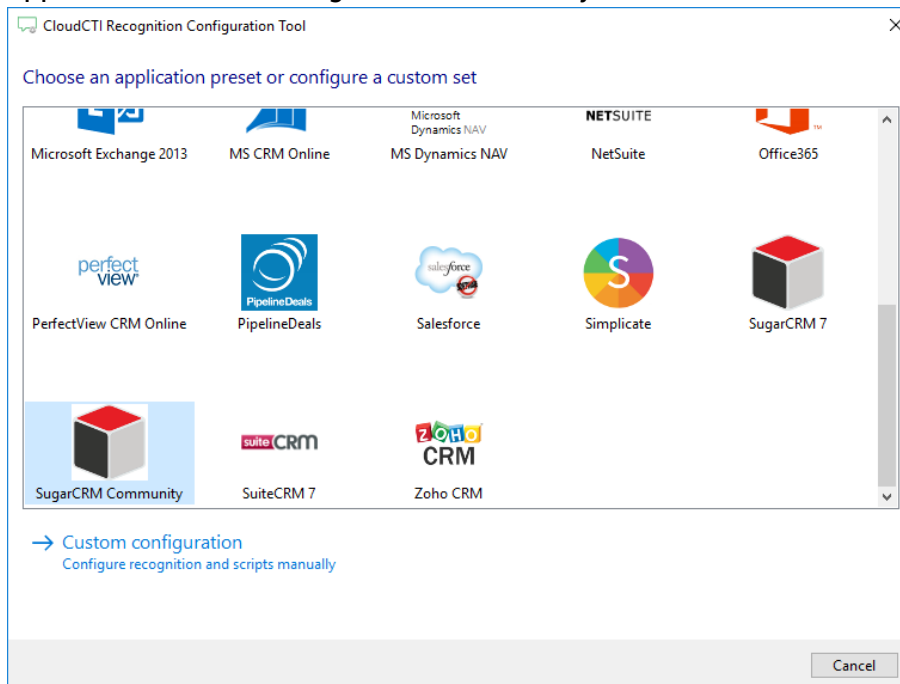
CloudCTI Recognition Configuration Tool

×

Choose an application preset or configure a custom set

Microsoft Exchange 2013

MS CRM Online

Microsoft Dynamics NAV

MS Dynamics NAV

NETSUITE

NetSuite

Office365

perfect view

PerfectView CRM Online

PipelineDeals

PipelineDeals

salesforce

Salesforce

S

Simplicate

SugarCRM 7

SugarCRM Community

suite CRM

SuiteCRM 7

ZOHO CRM

Zoho CRM

→ Custom configuration

Configure recognition and scripts manually

Cancel